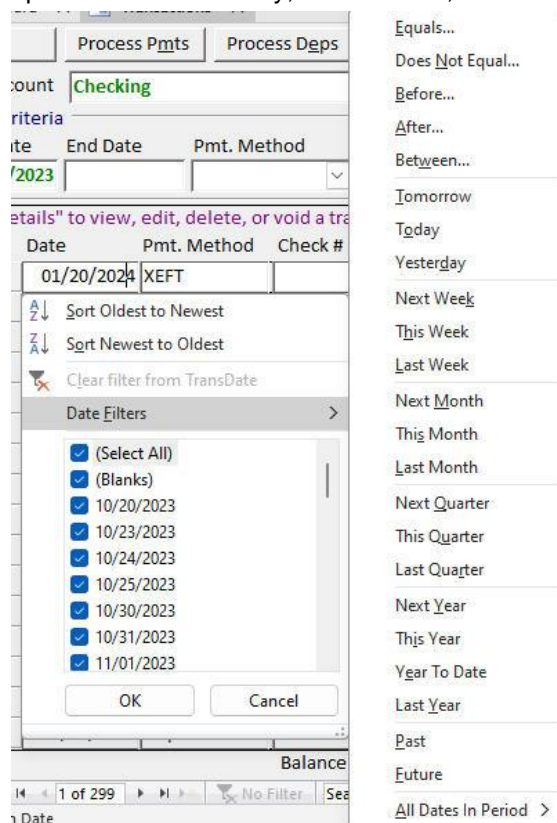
Process Pmts
Process Deps
count Checking
riteria
te
End Date
Pmt. Method
/2023
etails" to view, edit, delete, or void a tra
Date
Pmt. Method
Check #
01/20/2024
XEFT
Sort Oldest to Newest
Sort Newest to Oldest
Clear filter from TransDate
Date Filters
(Select All)
(Blanks)
10/20/2023
10/23/2023
10/24/2023
10/25/2023
10/30/2023
10/31/2023
11/01/2023
OK
Cancel
Balance
1 of 299
No Filter
Sea
Date

Equals...
Does Not Equal...
Before...
After...
Between...
Tomorrow
Today
Yesterday
Next Week
This Week
Last Week
Next Month
This Month
Last Month
Next Quarter
This Quarter
Last Quarter
Next Year
This Year
Year To Date
Last Year
Past
Future
All Dates In Period >